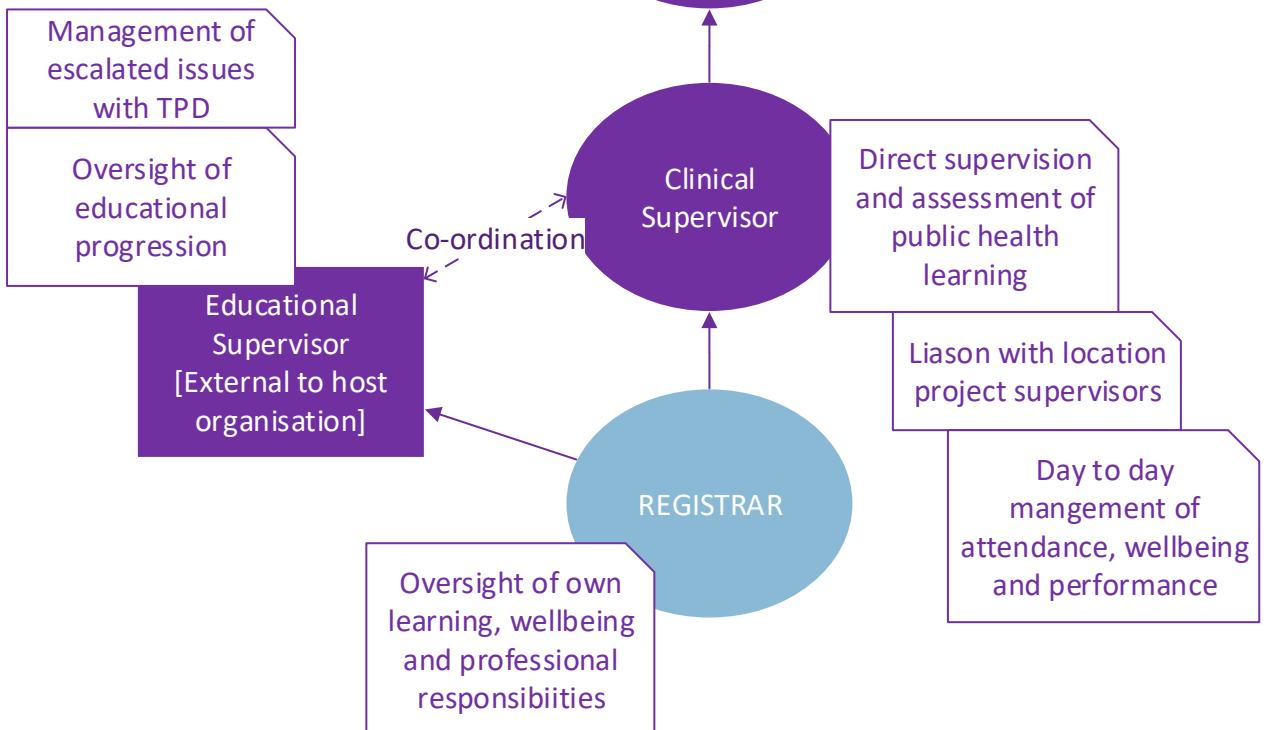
Management of escalated issues with TPD

Oversight of educational progression

Co-ordination

Clinical Supervisor

Direct supervision and assessment of public health learning

Educational Supervisor [External to host organisation]

Liason with location project supervisors

Day to day mangement of attendance, wellbeing and performance

REGISTRAR

Oversight of own learning, wellbeing and professional responsibiities